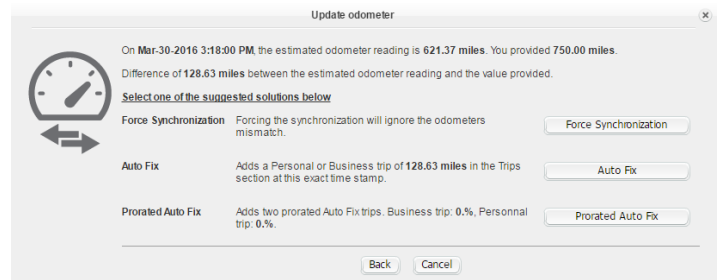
Update odometer

On Mar-30-2016 3:18:00 PM, the estimated odometer reading is 621.37 miles. You provided 750.00 miles.

Difference of 128.63 miles between the estimated odometer reading and the value provided.

Select one of the suggested solutions below

Force Synchronization Forcing the synchronization will ignore the odometers mismatch. Force Synchronization

Auto Fix Adds a Personal or Business trip of 128.63 miles in the Trips section at this exact time stamp. Auto Fix

Prorated Auto Fix Adds two prorated Auto Fix trips. Business trip: 0.%, Personnal trip: 0.%. Prorated Auto Fix

Back Cancel